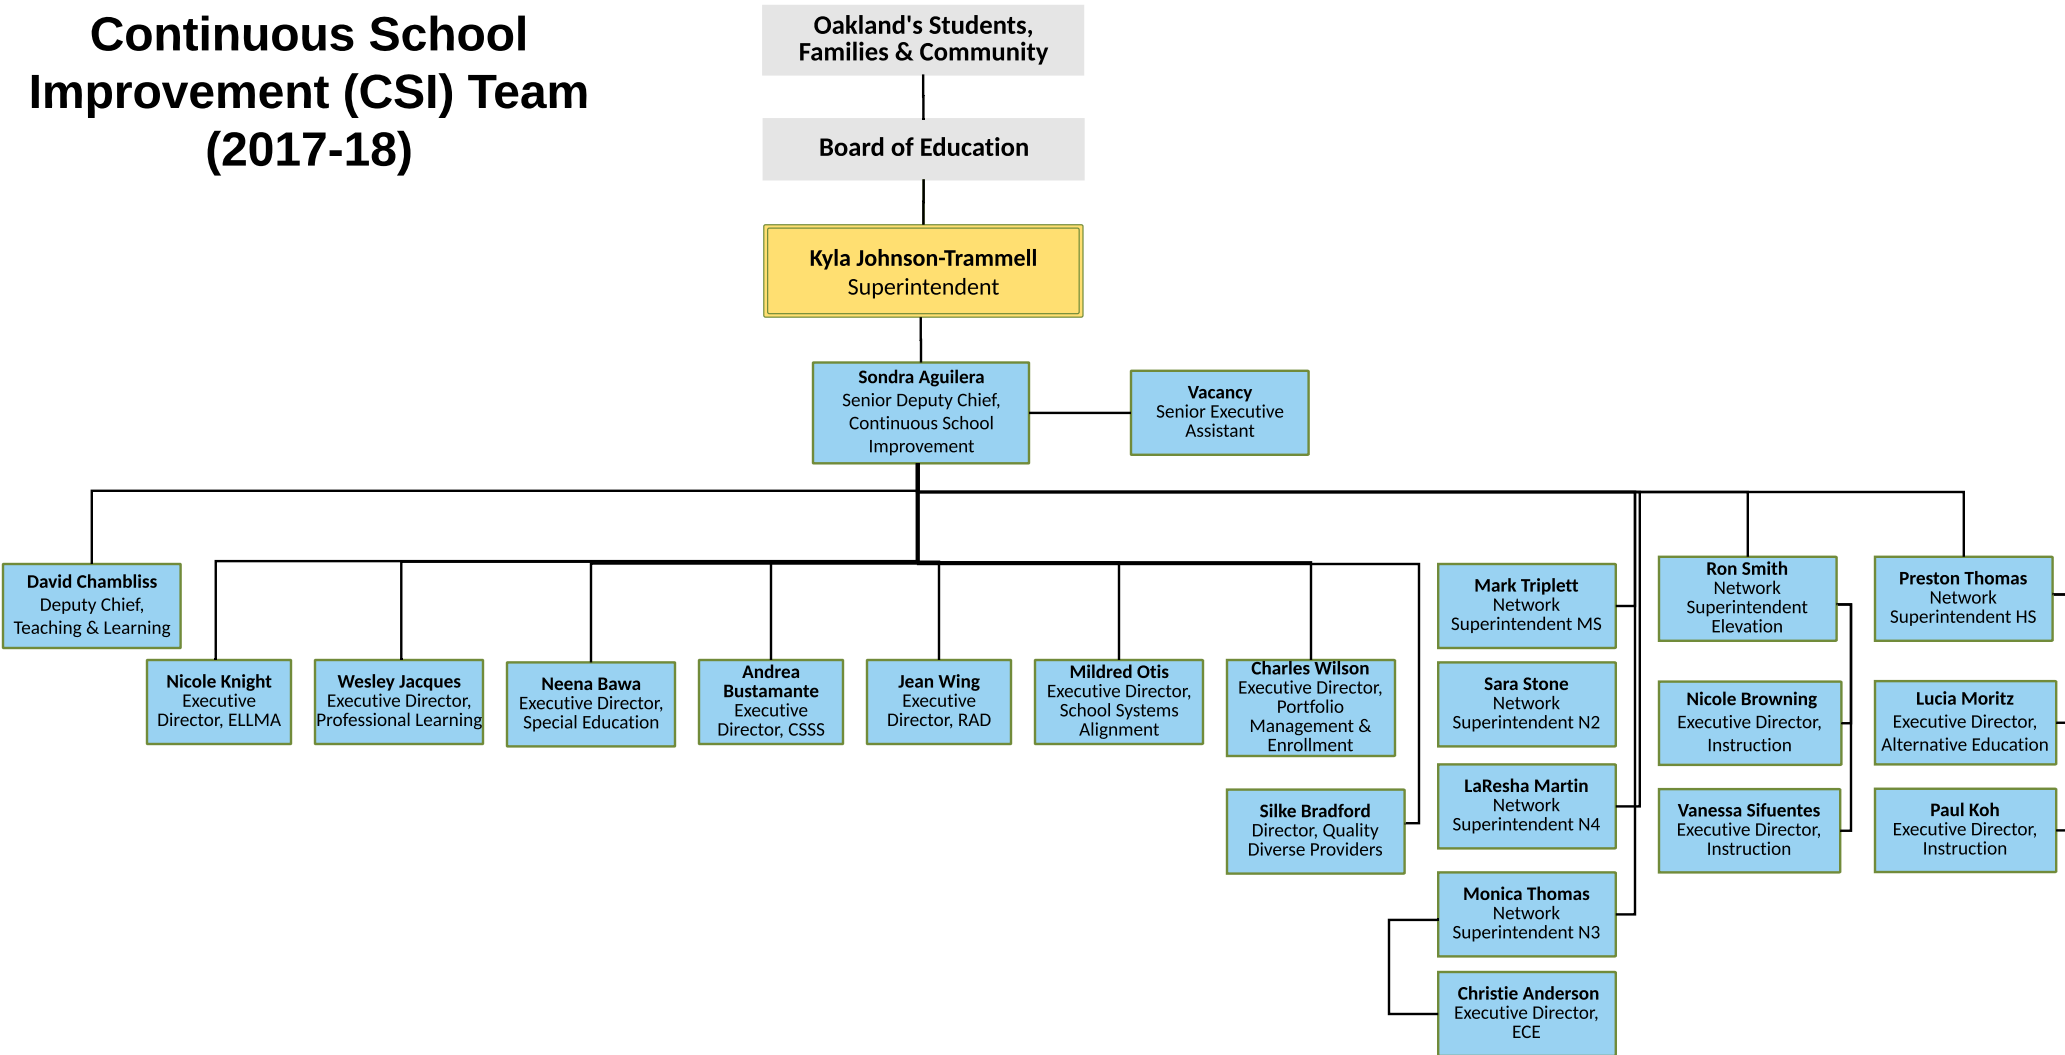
Continuous School Improvement (CSI) Team (2017-18)

Oakland's Students, Families & Community

Board of Education

Kyla Johnson-Trammell
Superintendent

Sondra Aguilera
Senior Deputy Chief, Continuous School Improvement

Vacancy
Senior Executive Assistant

David Chambliss
Deputy Chief, Teaching & Learning

Nicole Knight
Executive Director, ELLMA

Wesley Jacques
Executive Director, Professional Learning

Neena Bawa
Executive Director, Special Education

Andrea Bustamante
Executive Director, CSSS

Jean Wing
Executive Director, RAD

Mildred Otis
Executive Director, School Systems Alignment

Charles Wilson
Executive Director, Portfolio Management & Enrollment

Silke Bradford
Director, Quality Diverse Providers

Mark Triplett
Network Superintendent MS

Sara Stone
Network Superintendent N2

LaResha Martin
Network Superintendent N4

Monica Thomas
Network Superintendent N3

Christie Anderson
Executive Director, ECE

Ron Smith
Network Superintendent Elevation

Nicole Browning
Executive Director, Instruction

Vanessa Sifuentes
Executive Director, Instruction

Preston Thomas
Network Superintendent HS

Lucia Moritz
Executive Director, Alternative Education

Paul Koh
Executive Director, Instruction